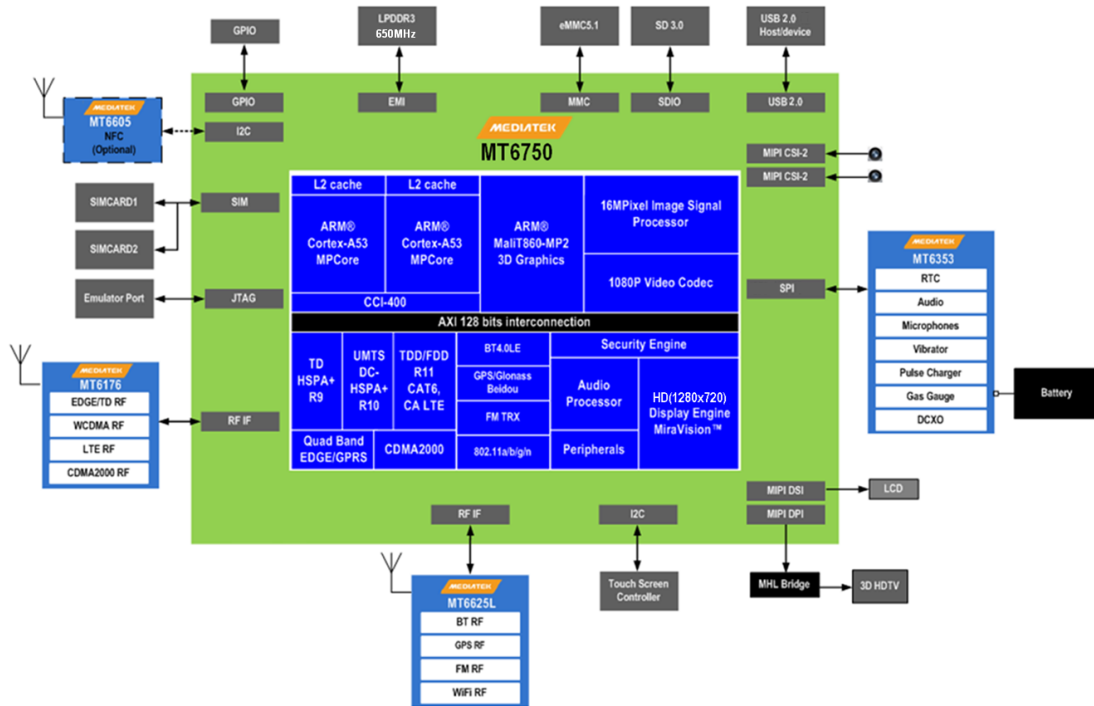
GPIO

LPDDR3
650MHz

eMMC5.1

SD 3.0

USB 2.0
Host/device

GPIO

EMI

MMC

SDIO

USB 2.0

MEDIATEK
MT6605
NFC
(Optional)

I2C

MEDIATEK
MT6750

MIPI CSI-2

MIPI CSI-2

SIMCARD1

SIMCARD2

SIM

Emulator Port

JTAG

L2 cache

L2 cache

ARM®
Cortex-A53
MPCore

ARM®
Cortex-A53
MPCore

CCI-400

ARM®
MaliT860-MP2
3D Graphics

16MPixel Image Signal Processor

1080P Video Codec

SPI

MEDIATEK
MT6353
RTC
Audio
Microphones
Vibrator
Pulse Charger
Gas Gauge
DCXO

Battery

AXI 128 bits interconnection

TD
HSPA+
R9

UMTS
DC-
HSPA+
R10

TDD/FDD
R11
CAT6,
CA LTE

BT4.0LE

GPS/Glonass
Beidou

FM TRX

802.11a/b/g/n

Security Engine

Audio
Processor

Peripherals

HD(1280x720)
Display Engine
MiraVision™

Quad Band
EDGE/GPRS

CDMA2000

MEDIATEK
MT6176
EDGE/TD RF
WCDMA RF
LTE RF
CDMA2000 RF

RF IF

MIPI DSI

LCD

MIPI DPI

RF IF

I2C

MHL Bridge

3D HDTV

Touch Screen
Controller

MEDIATEK
MT6625L
BT RF
GPS RF
FM RF
WiFi RF